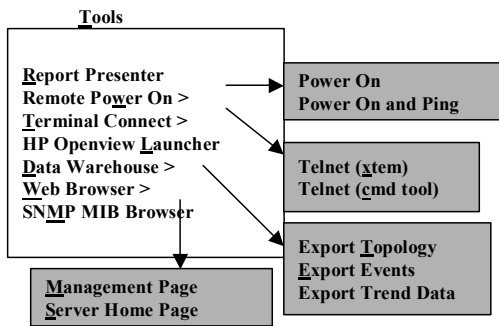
Tools

Report Presenter
Remote Power On >
Terminal Connect >
HP Openview Launcher
Data Warehouse >
Web Browser >
SNMP MIB Browser

Power On
Power On and Ping

Telnet (xtem)
Telnet (cmd tool)

Export Topology
Export Events
Export Trend Data

Management Page
Server Home Page